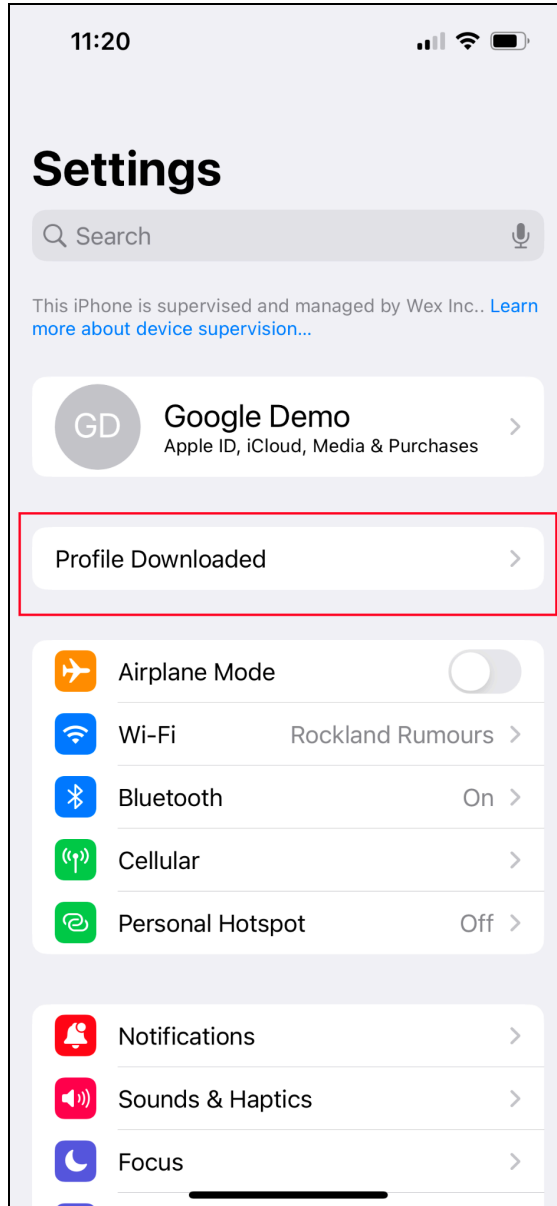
11:20

Settings

Search

This iPhone is supervised and managed by Wex Inc.. Learn more about device supervision...

GD
Google Demo
Apple ID, iCloud, Media & Purchases

Profile Downloaded

Airplane Mode

Wi-Fi Rockland Rumours

Bluetooth On

Cellular

Personal Hotspot Off

Notifications

Sounds & Haptics

Focus